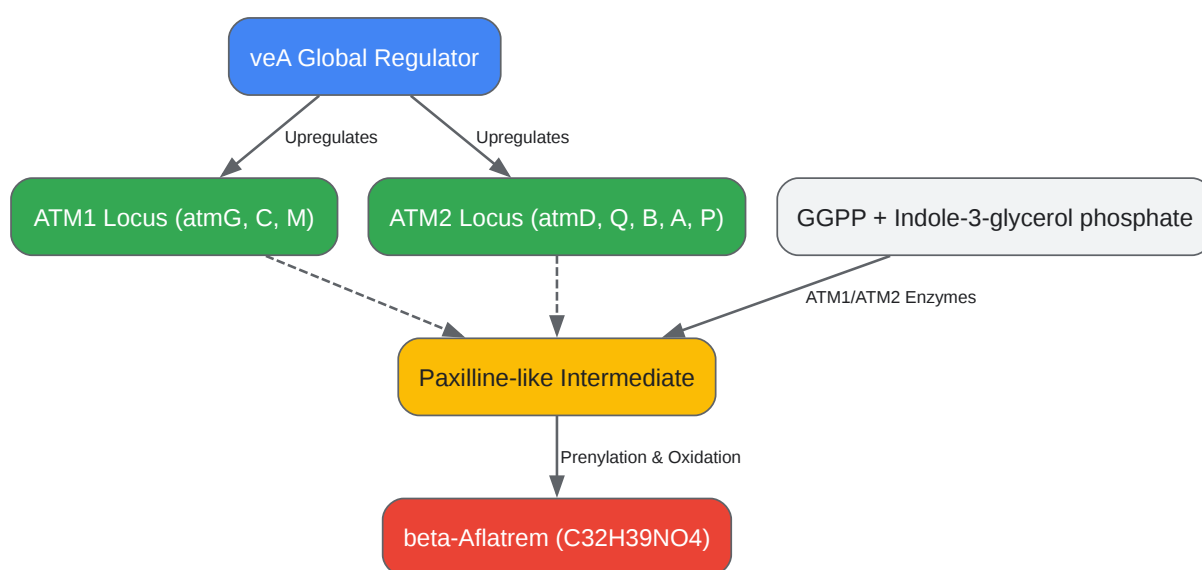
veA Global Regulator

Upregulates

Upregulates

ATM1 Locus (atmG, C, M)

ATM2 Locus (atmD, Q, B, A, P)

GGPP + Indole-3-glycerol phosphate

ATM1/ATM2 Enzymes

Paxilline-like Intermediate

Prenylation & Oxidation

beta-Aflatrem (C32H39NO4)